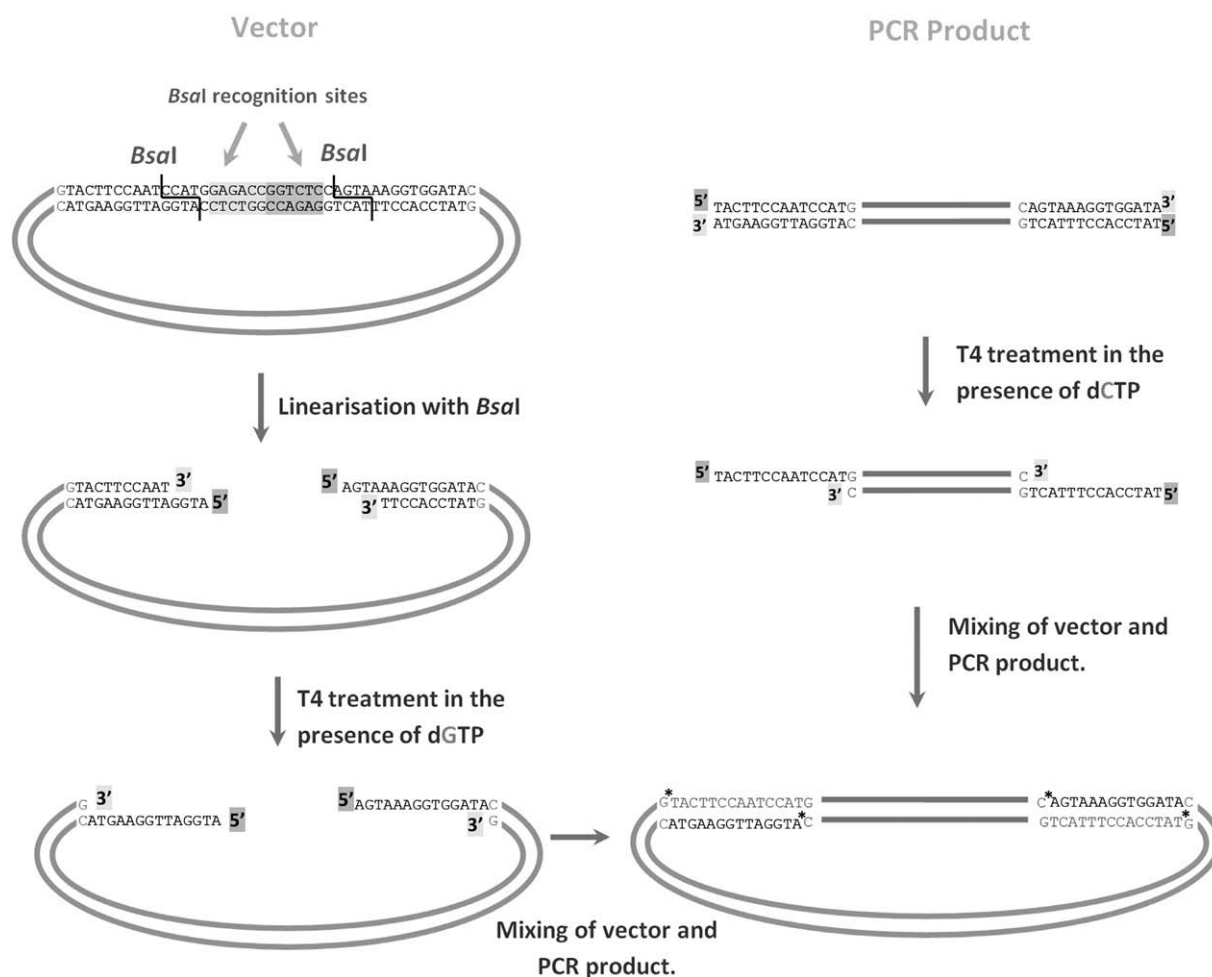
Vector

PCR Product

BsaI recognition sites

BsaI

BsaI

GTACTTCCAATCCATGGAGACCGGTCTCCAGTAAAGGTGGATAC
CATGAAGGTTAGGTACCTCTGGCCAGAGGTCATTTCCACCTATG

5' TACTTCCAATCCATG CAGTAAAGGTGGATA 3'
3' ATGAAGGTTAGGTAC GTCATTTCCACCTAT 5'

Linearisation with BsaI

T4 treatment in the presence of dCTP

GTACTTCCAAT 3'
CATGAAGGTTAGGTA 5'

5' AGTAAAGGTGGATAC
3' TTCCACCTATG

5' TACTTCCAATCCATG C 3'
3' C GTCATTTCCACCTAT 5'

Mixing of vector and PCR product.

T4 treatment in the presence of dGTP

G 3'
CATGAAGGTTAGGTA 5'

5' AGTAAAGGTGGATAC
3' G

*GTACTTCCAATCCATG C*AGTAAAGGTGGATAC
CATGAAGGTTAGGTA*C GTCATTTCCACCTAT*G

Mixing of vector and PCR product.